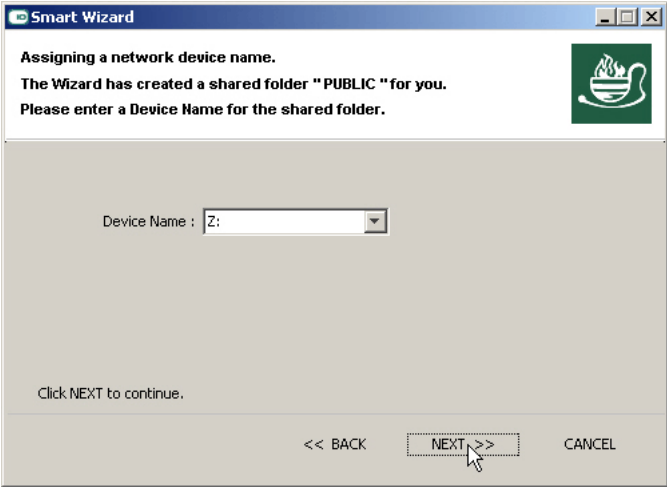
Smart Wizard

Assigning a network device name.

The Wizard has created a shared folder " PUBLIC " for you.

Please enter a Device Name for the shared folder.

Device Name : Z:

Click NEXT to continue.

<< BACK

NEXT >>

CANCEL